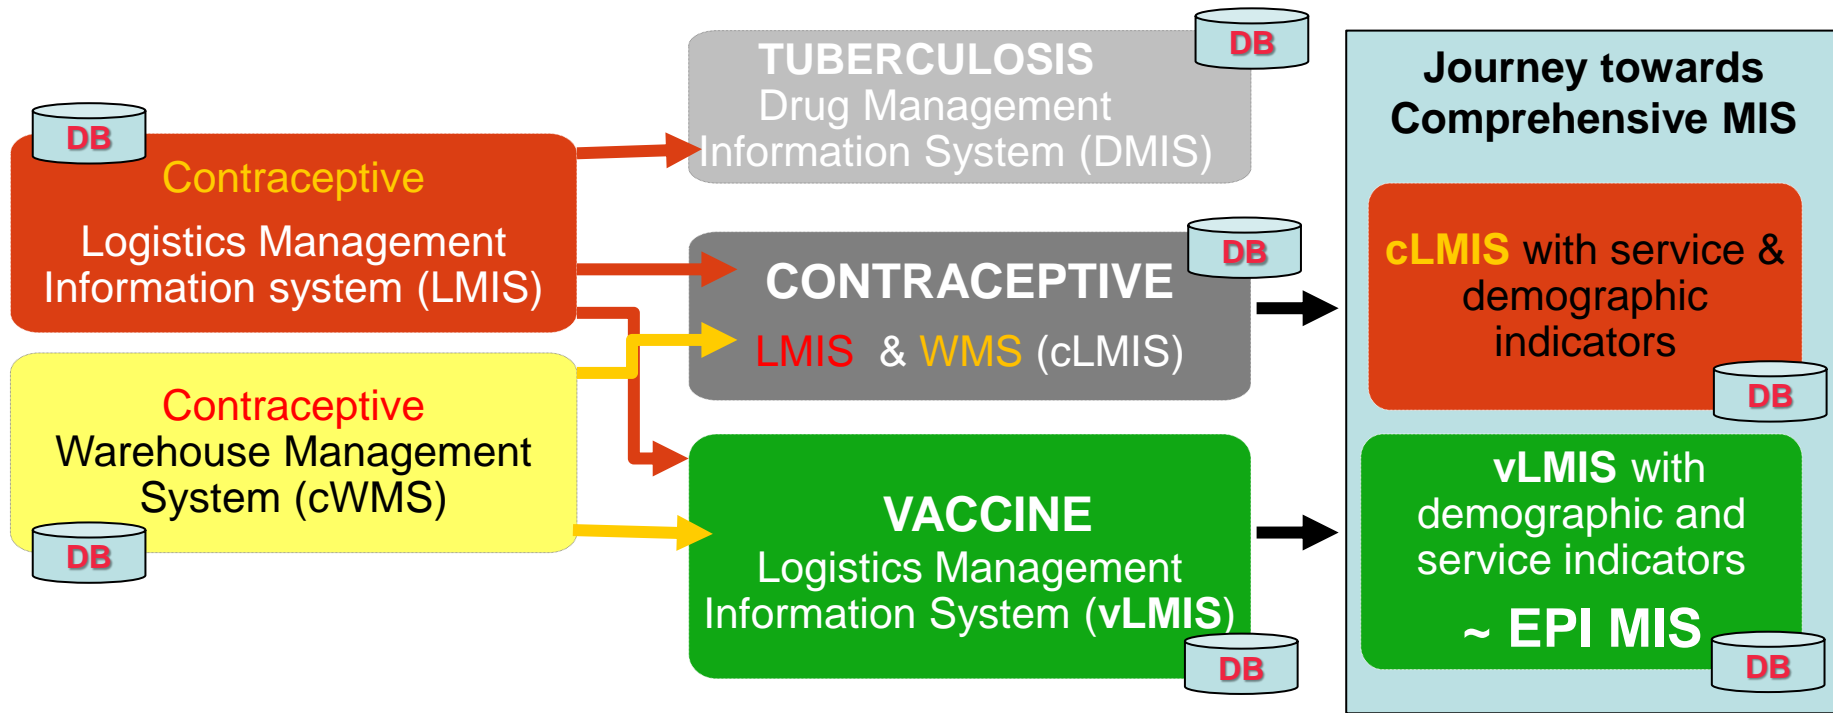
DB
Contraceptive
Logistics Management Information system (LMIS)

Contraceptive
Warehouse Management System (cWMS)
DB

TUBERCULOSIS
Drug Management Information System (DMIS)
DB

CONTRACEPTIVE
LMIS & WMS (cLMIS)
DB

VACCINE
Logistics Management Information System (vLMIS)
DB

Journey towards Comprehensive MIS

cLMIS with service & demographic indicators
DB

vLMIS with demographic and service indicators
~ EPI MIS
DB